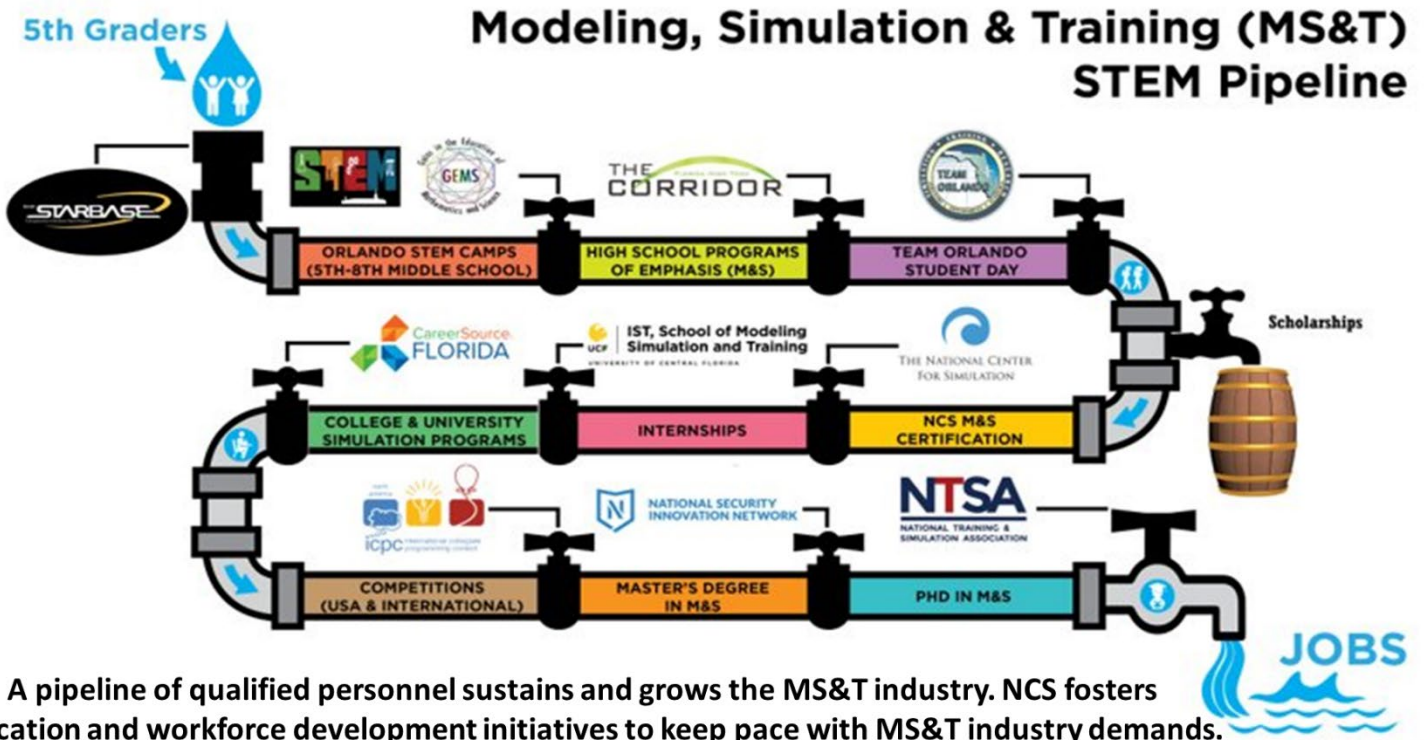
5th Graders

Modeling, Simulation & Training (MS&T) STEM Pipeline

STARBASE

STEM

GEMS

THE CORRIDOR

TEAM ORLANDO

ORLANDO STEM CAMPS (5TH-8TH MIDDLE SCHOOL)

HIGH SCHOOL PROGRAMS OF EMPHASIS (M&S)

TEAM ORLANDO STUDENT DAY

Scholarships

CareerSource FLORIDA

UCF IST, School of Modeling Simulation and Training UNIVERSITY OF CENTRAL FLORIDA

THE NATIONAL CENTER FOR SIMULATION

COLLEGE & UNIVERSITY SIMULATION PROGRAMS

INTERNSHIPS

NCS M&S CERTIFICATION

icpc international collegiate programming contest

NATIONAL SECURITY INNOVATION NETWORK

NTSA NATIONAL TRAINING & SIMULATION ASSOCIATION

COMPETITIONS (USA & INTERNATIONAL)

MASTER'S DEGREE IN M&S

PHD IN M&S

JOBS

A pipeline of qualified personnel sustains and grows the MS&T industry. NCS fosters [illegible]cation and workforce development initiatives to keep pace with MS&T industry demands.